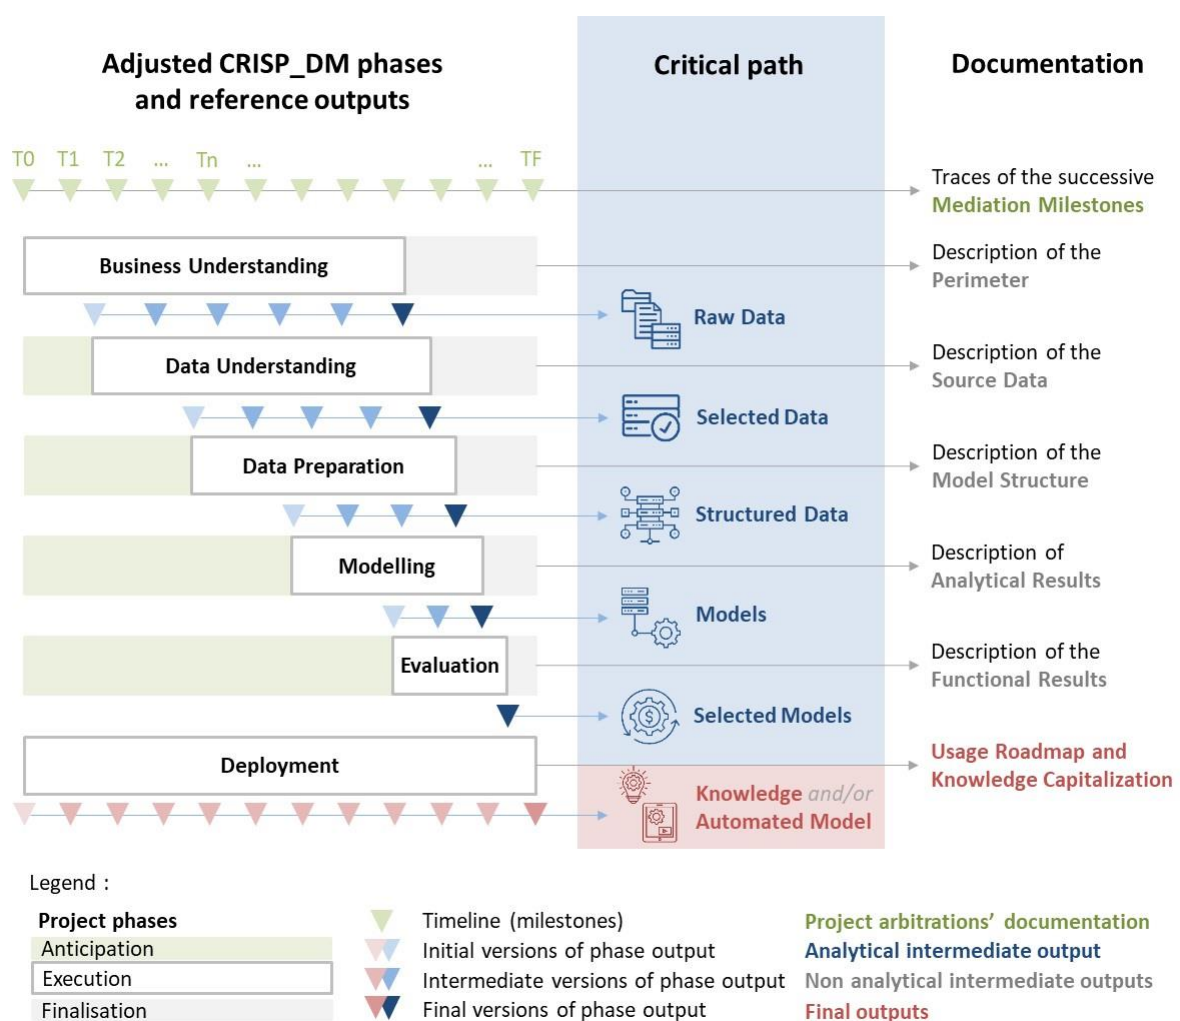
Adjusted CRISP_DM phases and reference outputs

Critical path

Documentation

T0 T1 T2 ... Tn ... ... TF

Traces of the successive Mediation Milestones

Business Understanding

Description of the Perimeter

Raw Data

Data Understanding

Description of the Source Data

Selected Data

Data Preparation

Description of the Model Structure

Structured Data

Modelling

Description of Analytical Results

Models

Evaluation

Description of the Functional Results

Selected Models

Deployment

Usage Roadmap and Knowledge Capitalization

Knowledge and/or Automated Model

Legend :

Project phases
Anticipation
Execution
Finalisation

Timeline (milestones)
Initial versions of phase output
Intermediate versions of phase output
Final versions of phase output

Project arbitrations' documentation
Analytical intermediate output
Non analytical intermediate outputs
Final outputs